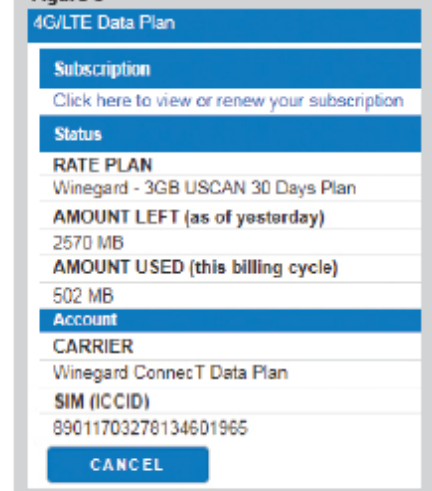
4G/LTE Data Plan

Subscription

Click here to view or renew your subscription

Status

RATE PLAN

Winegard - 3GB USCAN 30 Days Plan

AMOUNT LEFT (as of yesterday)

2570 MB

AMOUNT USED (this billing cycle)

502 MB

Account

CARRIER

Winegard ConnecT Data Plan

SIM (ICCID)

89011703278134601965

CANCEL